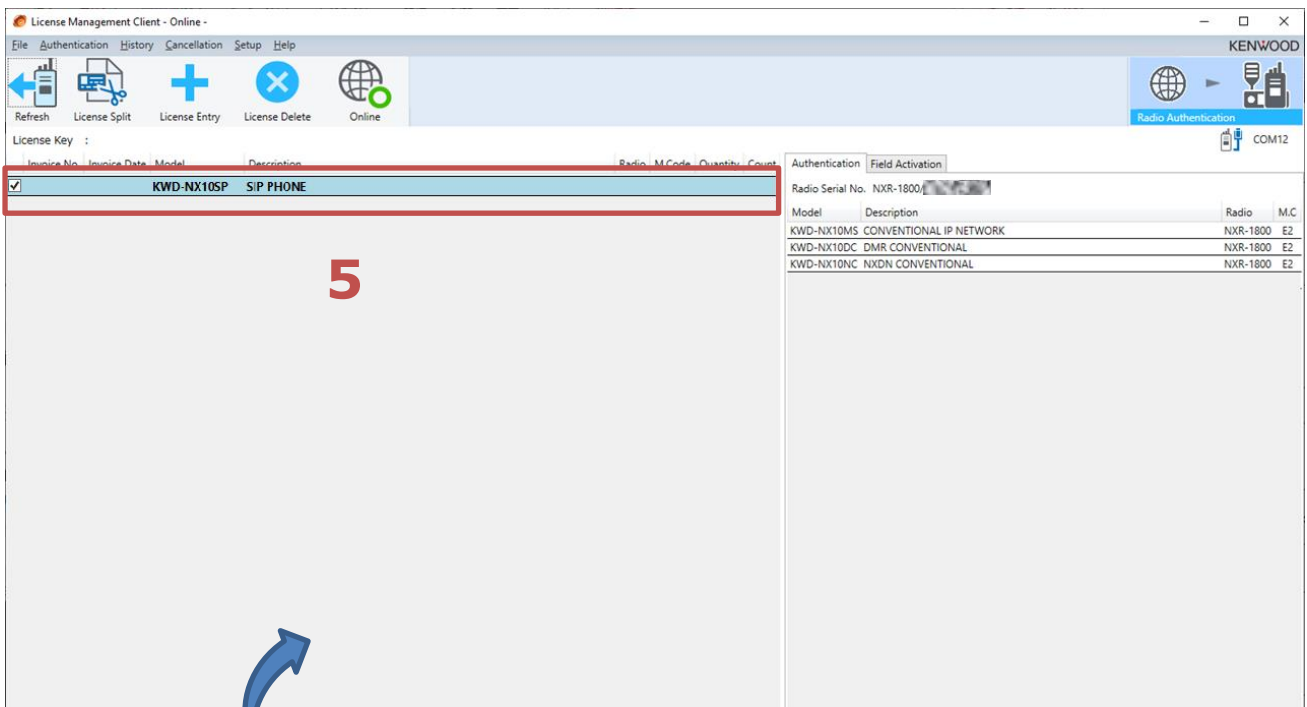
License Management Client - Online -

File Authentication History Cancellation Setup Help

KENWOOD

Refresh License Split License Entry License Delete Online

Radio Authentication

License Key :

COM12

| Invoice No | Invoice Date | Model | Description | Radio | M Code | Quantity | Count |
|---|---|---|---|---|---|---|---|
| ☑ | | KWD-NX10SP | SIP PHONE | | | | |

5

Authentication Field Activation

Radio Serial No. NXR-1800/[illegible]

| Model | Description | Radio | M.C |
|---|---|---|---|
| KWD-NX10MS | CONVENTIONAL IP NETWORK | NXR-1800 | E2 |
| KWD-NX10DC | DMR CONVENTIONAL | NXR-1800 | E2 |
| KWD-NX10NC | NXDN CONVENTIONAL | NXR-1800 | E2 |